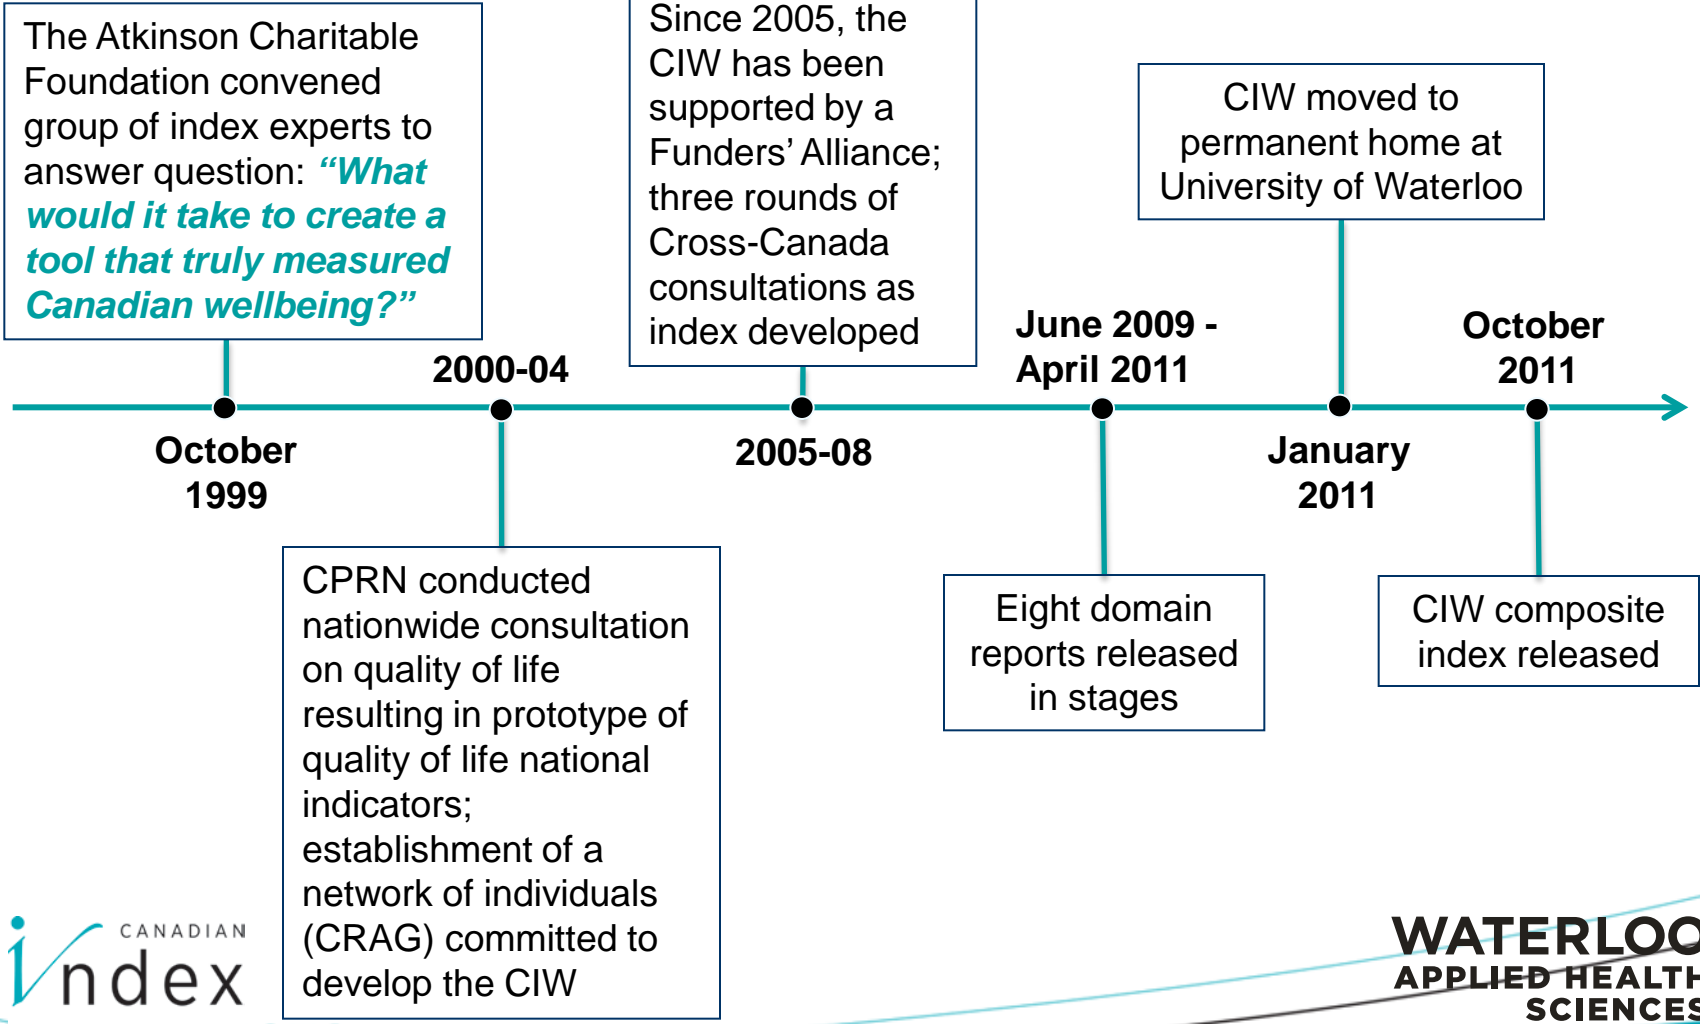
The Atkinson Charitable Foundation convened group of index experts to answer question: *"What would it take to create a tool that truly measured Canadian wellbeing?"*

October 1999

2000-04

CPRN conducted nationwide consultation on quality of life resulting in prototype of quality of life national indicators; establishment of a network of individuals (CRAG) committed to develop the CIW

Since 2005, the CIW has been supported by a Funders' Alliance; three rounds of Cross-Canada consultations as index developed

2005-08

June 2009 - April 2011

Eight domain reports released in stages

CIW moved to permanent home at University of Waterloo

January 2011

October 2011

CIW composite index released

CANADIAN index

WATERLOO APPLIED HEALTH SCIENCES